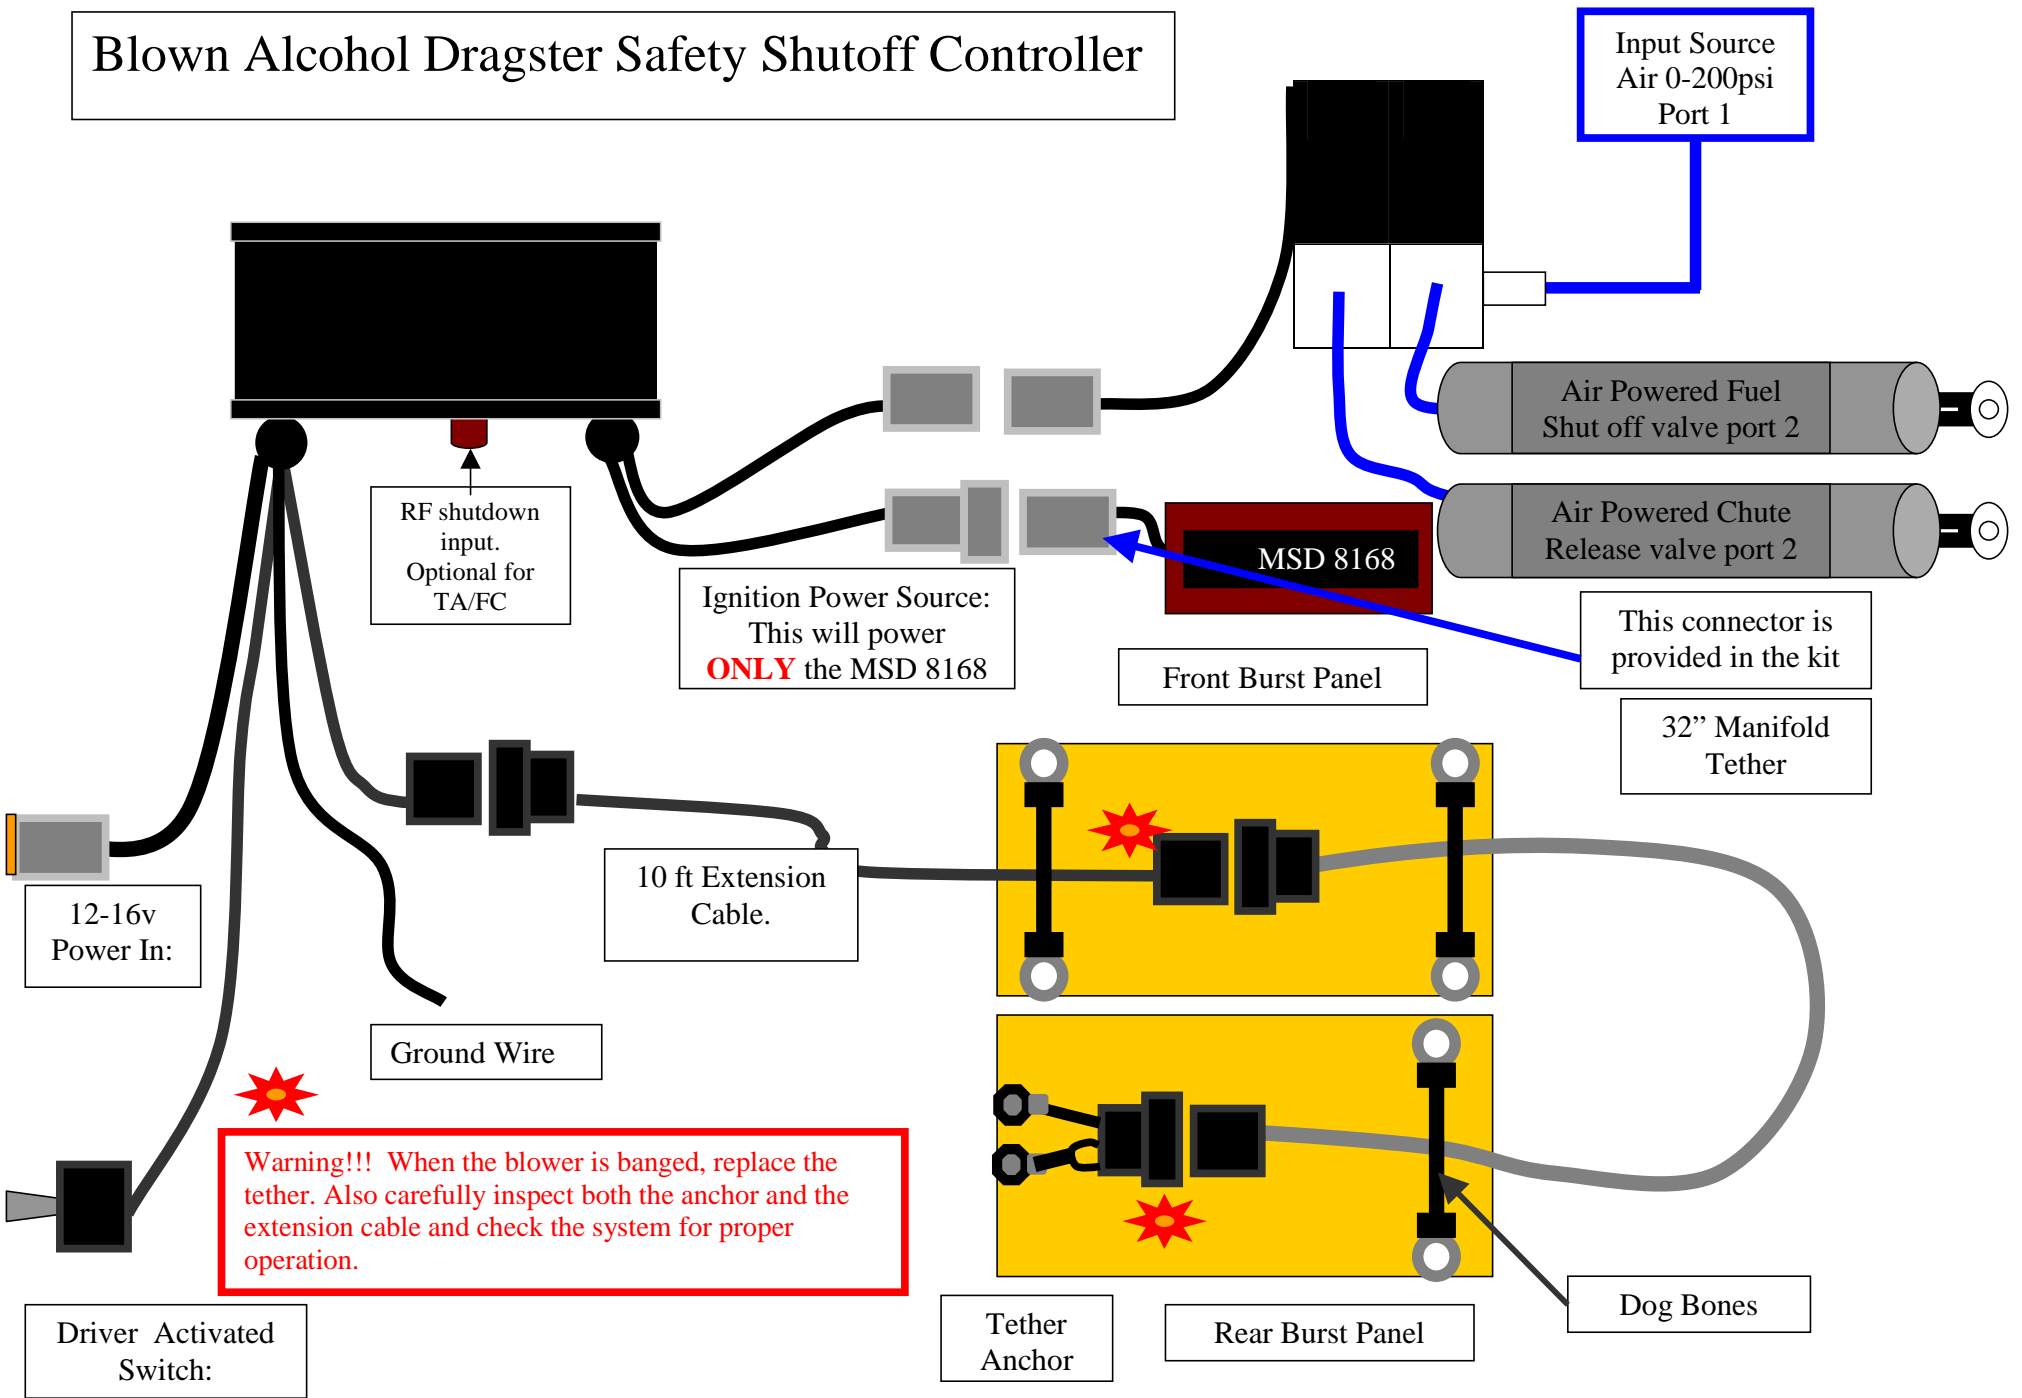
Blown Alcohol Dragster Safety Shutoff Controller

Input Source
Air 0-200psi
Port 1

Air Powered Fuel
Shut off valve port 2

Air Powered Chute
Release valve port 2

MSD 8168

RF shutdown input. Optional for TA/FC

Ignition Power Source: This will power ONLY the MSD 8168

Front Burst Panel

This connector is provided in the kit

32” Manifold Tether

12-16v Power In:

10 ft Extension Cable.

Ground Wire

Warning!!! When the blower is banged, replace the tether. Also carefully inspect both the anchor and the extension cable and check the system for proper operation.

Driver Activated Switch:

Tether Anchor

Rear Burst Panel

Dog Bones